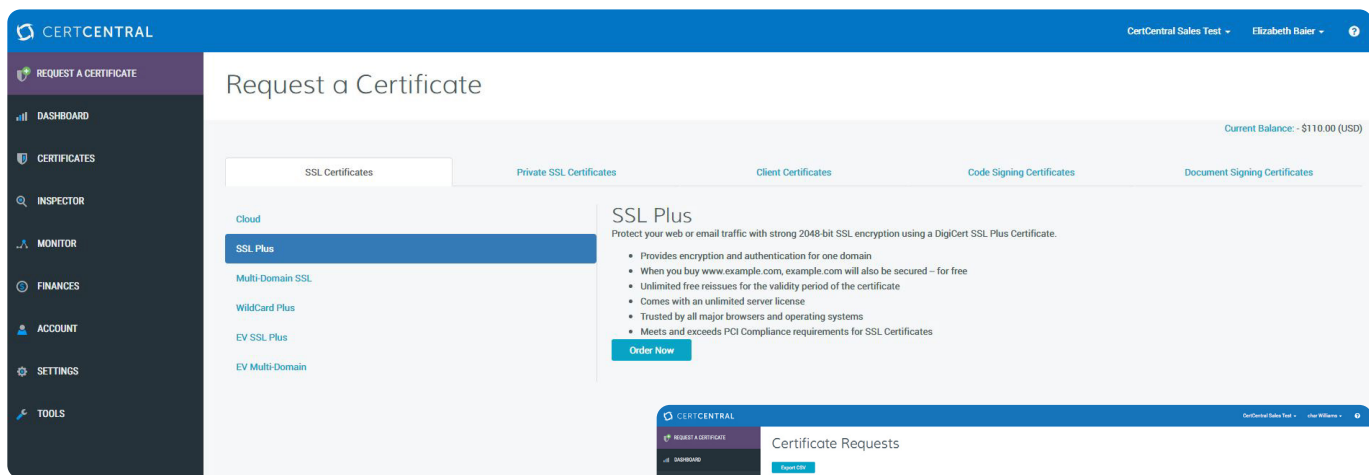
CERTCENTRAL

CertCentral Sales Test ▾ Elizabeth Baier ▾ ?

REQUEST A CERTIFICATE
DASHBOARD
CERTIFICATES
INSPECTOR
MONITOR
FINANCES
ACCOUNT
SETTINGS
TOOLS

Request a Certificate

Current Balance: - $110.00 (USD)

SSL Certificates | Private SSL Certificates | Client Certificates | Code Signing Certificates | Document Signing Certificates

Cloud
SSL Plus
Multi-Domain SSL
WildCard Plus
EV SSL Plus
EV Multi-Domain

SSL Plus

Protect your web or email traffic with strong 2048-bit SSL encryption using a DigiCert SSL Plus Certificate.

- Provides encryption and authentication for one domain
- When you buy www.example.com, example.com will also be secured – for free
- Unlimited free reissues for the validity period of the certificate
- Comes with an unlimited server license
- Trusted by all major browsers and operating systems
- Meets and exceeds PCI Compliance requirements for SSL Certificates

Order Now

CERTCENTRAL

CertCentral Sales Test ▾ cher Williams ▾ ?

REQUEST A CERTIFICATE
DASHBOARD

Certificate Requests

Export CSV